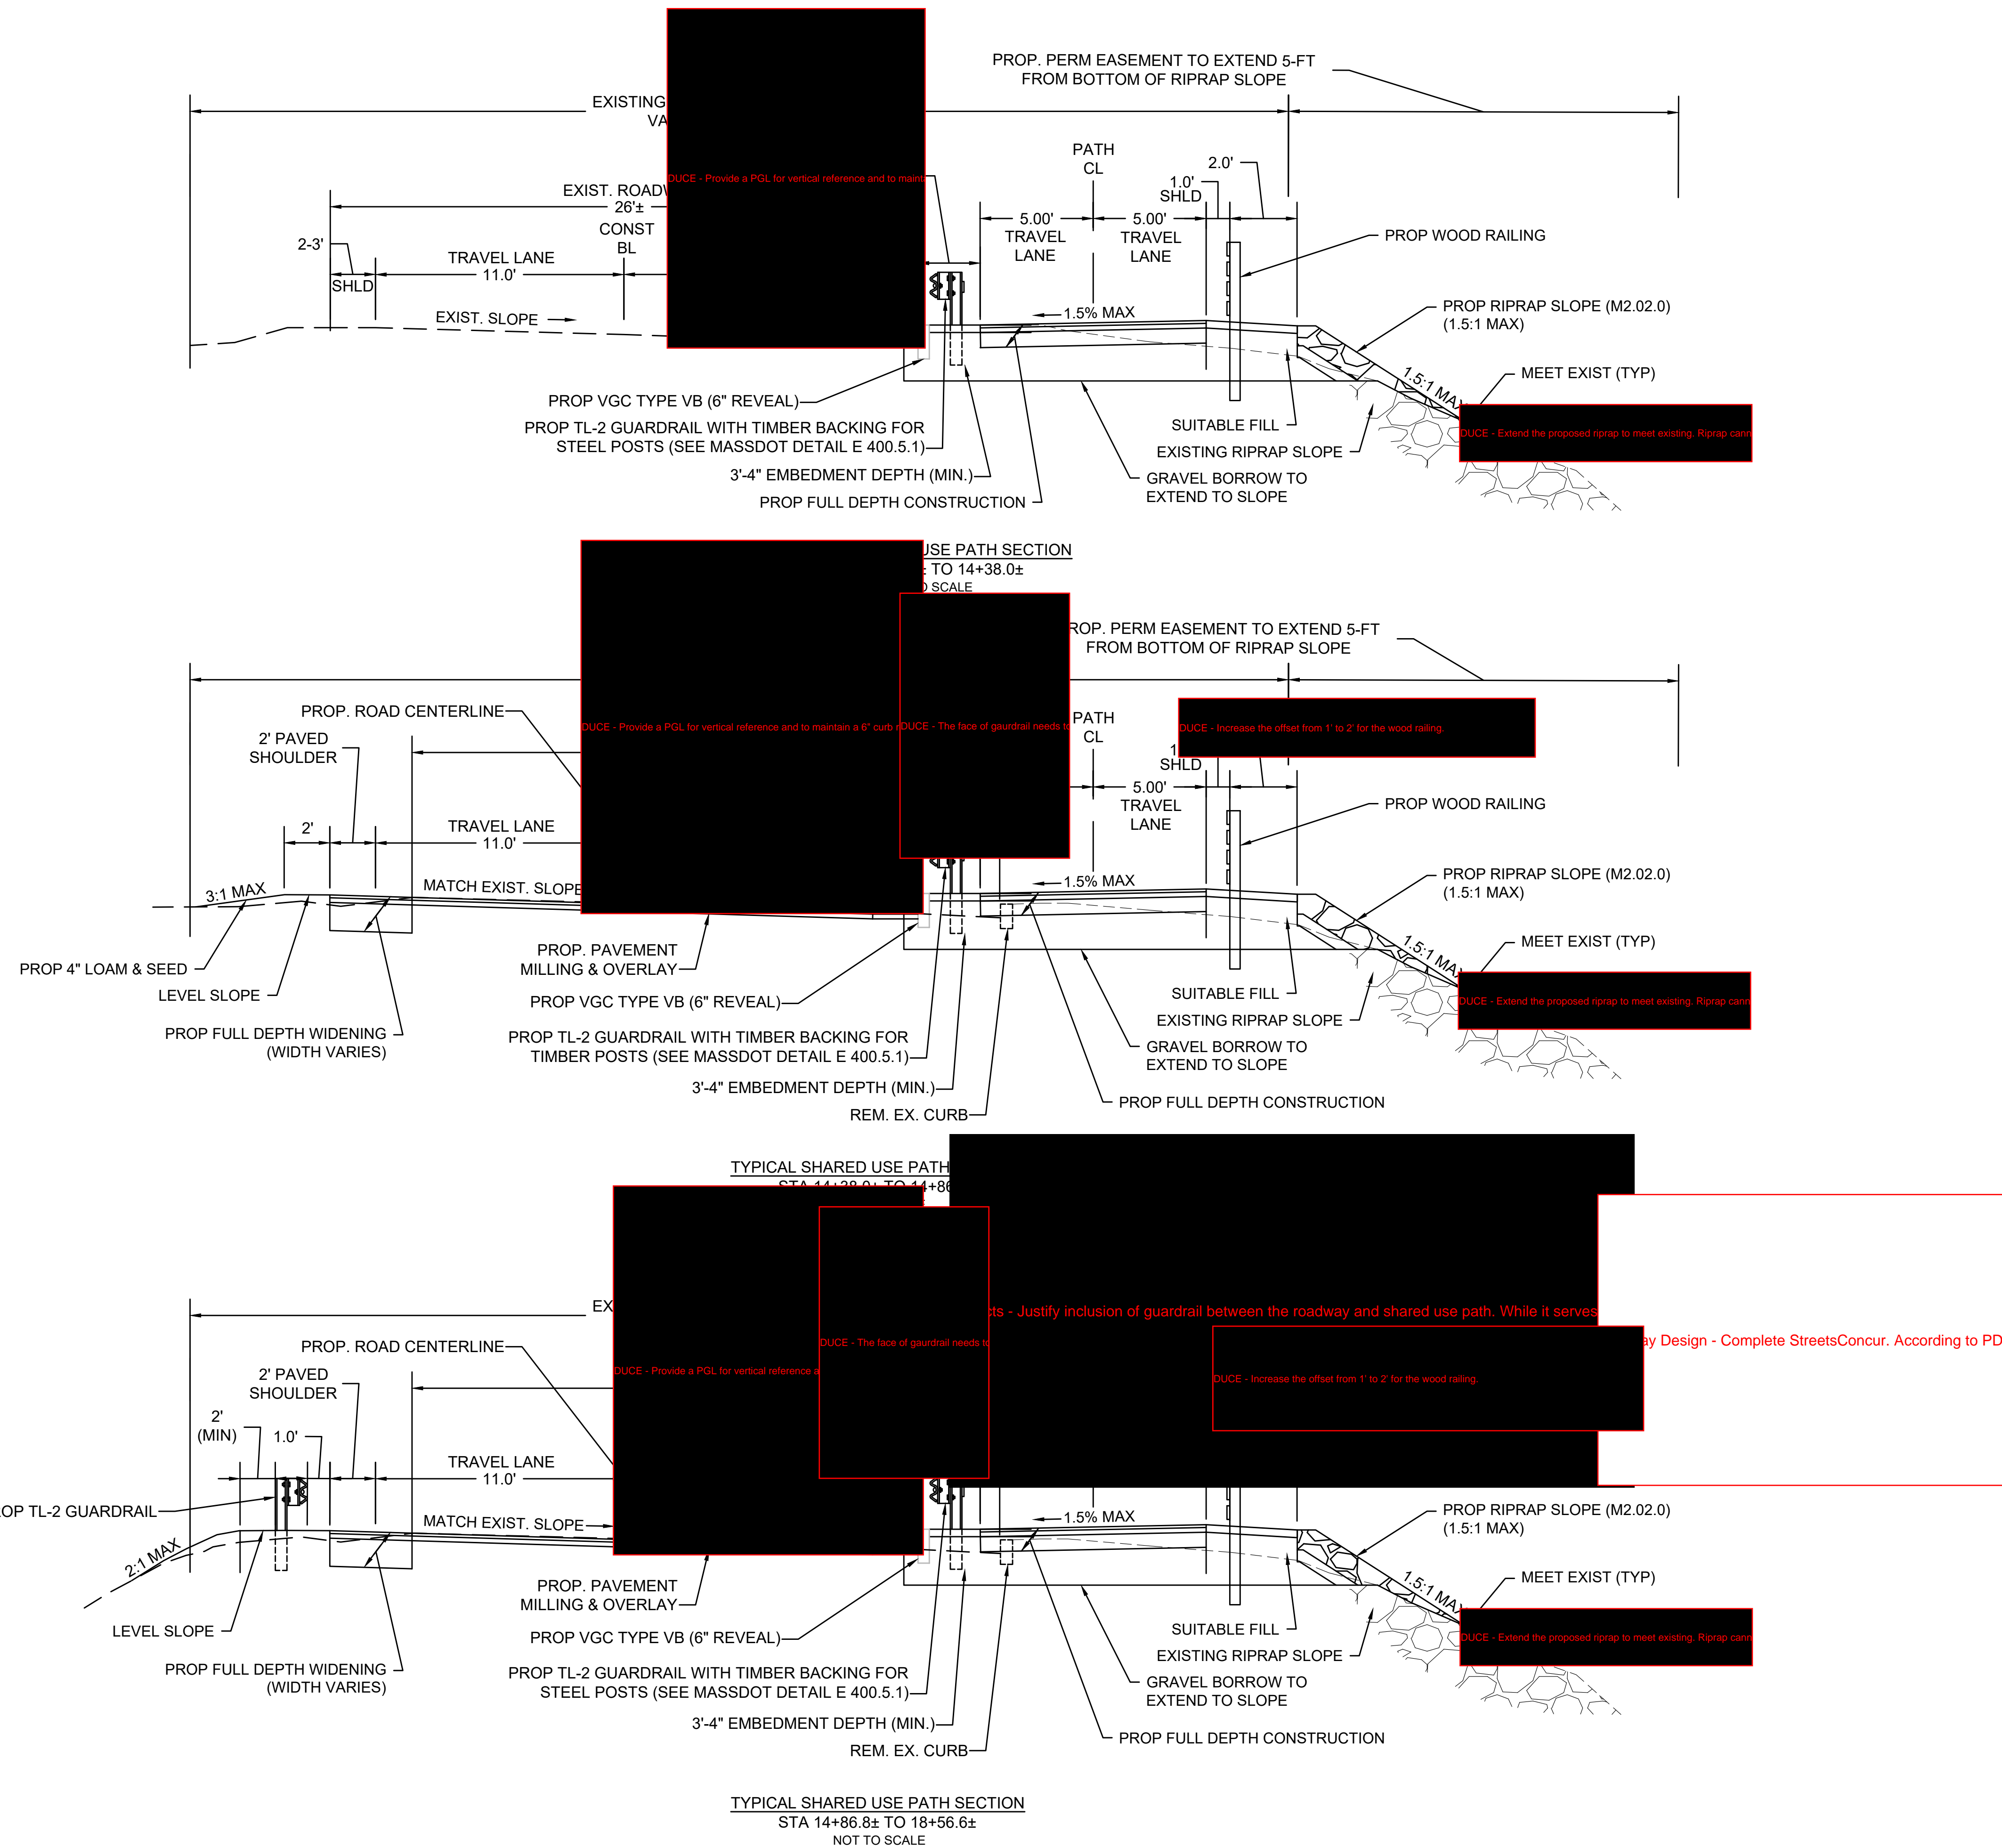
PROP. PERM EASEMENT TO EXTEND 5-FT FROM BOTTOM OF RIPRAP SLOPE

EXISTING
VA

EXIST. ROADW
26'±

CONST
BL

DUCE - Provide a PGL for vertical reference and to maint

PATH
CL

2.0'

1.0'
SHLD

2-3'

SHLD

TRAVEL LANE
11.0'

5.00'
TRAVEL
LANE

5.00'
TRAVEL
LANE

PROP WOOD RAILING

EXIST. SLOPE

1.5% MAX

PROP RIPRAP SLOPE (M2.02.0)
(1.5:1 MAX)

1.5:1 MA

MEET EXIST (TYP)

DUCE - Extend the proposed riprap to meet existing. Riprap cann

PROP VGC TYPE VB (6" REVEAL)

PROP TL-2 GUARDRAIL WITH TIMBER BACKING FOR STEEL POSTS (SEE MASSDOT DETAIL E 400.5.1)

3'-4" EMBEDMENT DEPTH (MIN.)

PROP FULL DEPTH CONSTRUCTION

SUITABLE FILL

EXISTING RIPRAP SLOPE

GRAVEL BORROW TO EXTEND TO SLOPE

USE PATH SECTION
TO 14+38.0±
SCALE

ROP. PERM EASEMENT TO EXTEND 5-FT FROM BOTTOM OF RIPRAP SLOPE

PROP. ROAD CENTERLINE

DUCE - Provide a PGL for vertical reference and to maintain a 6" curb r

DUCE - The face of gaurdrail needs t

DUCE - Increase the offset from 1' to 2' for the wood railing.

PATH
CL

2' PAVED
SHOULDER

1
SHLD

5.00'
TRAVEL
LANE

PROP WOOD RAILING

2'

TRAVEL LANE
11.0'

3:1 MAX

MATCH EXIST. SLOPE

1.5% MAX

PROP RIPRAP SLOPE (M2.02.0)
(1.5:1 MAX)

1.5:1 MA

MEET EXIST (TYP)

DUCE - Extend the proposed riprap to meet existing. Riprap cann

PROP 4" LOAM & SEED

LEVEL SLOPE

PROP FULL DEPTH WIDENING
(WIDTH VARIES)

PROP. PAVEMENT
MILLING & OVERLAY

PROP VGC TYPE VB (6" REVEAL)

PROP TL-2 GUARDRAIL WITH TIMBER BACKING FOR TIMBER POSTS (SEE MASSDOT DETAIL E 400.5.1)

3'-4" EMBEDMENT DEPTH (MIN.)

REM. EX. CURB

SUITABLE FILL

EXISTING RIPRAP SLOPE

GRAVEL BORROW TO EXTEND TO SLOPE

PROP FULL DEPTH CONSTRUCTION

TYPICAL SHARED USE PATH
STA 14+38.0± TO 14+86

cts - Justify inclusion of guardrail between the roadway and shared use path. While it serves

ay Design - Complete StreetsConcur. According to PD

DUCE - The face of gaurdrail needs t

DUCE - Provide a PGL for vertical reference a

DUCE - Increase the offset from 1' to 2' for the wood railing.

EX

PROP. ROAD CENTERLINE

2' PAVED
SHOULDER

2'
(MIN)

1.0'

TRAVEL LANE
11.0'

OP TL-2 GUARDRAIL

2:1 MAX

MATCH EXIST. SLOPE

1.5% MAX

PROP RIPRAP SLOPE (M2.02.0)
(1.5:1 MAX)

1.5:1 MA

MEET EXIST (TYP)

DUCE - Extend the proposed riprap to meet existing. Riprap cann

LEVEL SLOPE

PROP FULL DEPTH WIDENING
(WIDTH VARIES)

PROP. PAVEMENT
MILLING & OVERLAY

PROP VGC TYPE VB (6" REVEAL)

PROP TL-2 GUARDRAIL WITH TIMBER BACKING FOR STEEL POSTS (SEE MASSDOT DETAIL E 400.5.1)

3'-4" EMBEDMENT DEPTH (MIN.)

REM. EX. CURB

SUITABLE FILL

EXISTING RIPRAP SLOPE

GRAVEL BORROW TO EXTEND TO SLOPE

PROP FULL DEPTH CONSTRUCTION

TYPICAL SHARED USE PATH SECTION
STA 14+86.8± TO 18+56.6±
NOT TO SCALE